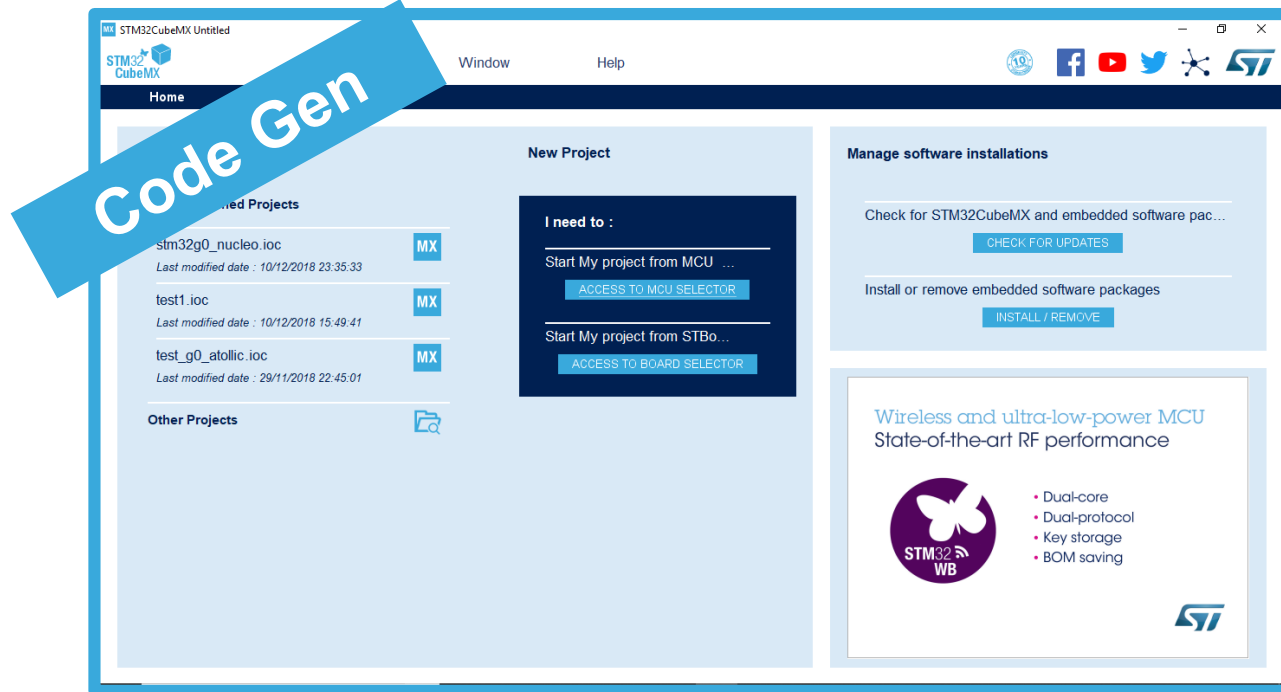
MX STM32CubeMX Untitled

STM32 CubeMX

Window

Help

10

Home

Code Gen

New Project

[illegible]ned Projects

stm32g0_nucleo.ioc

Last modified date : 10/12/2018 23:35:33

MX

test1.ioc

Last modified date : 10/12/2018 15:49:41

MX

test_g0_atollic.ioc

Last modified date : 29/11/2018 22:45:01

MX

Other Projects

I need to :

Start My project from MCU ...

ACCESS TO MCU SELECTOR

Start My project from STBo...

ACCESS TO BOARD SELECTOR

Manage software installations

Check for STM32CubeMX and embedded software pac...

CHECK FOR UPDATES

Install or remove embedded software packages

INSTALL / REMOVE

Wireless and ultra-low-power MCU
State-of-the-art RF performance

STM32 WB

• Dual-core
• Dual-protocol
• Key storage
• BOM saving